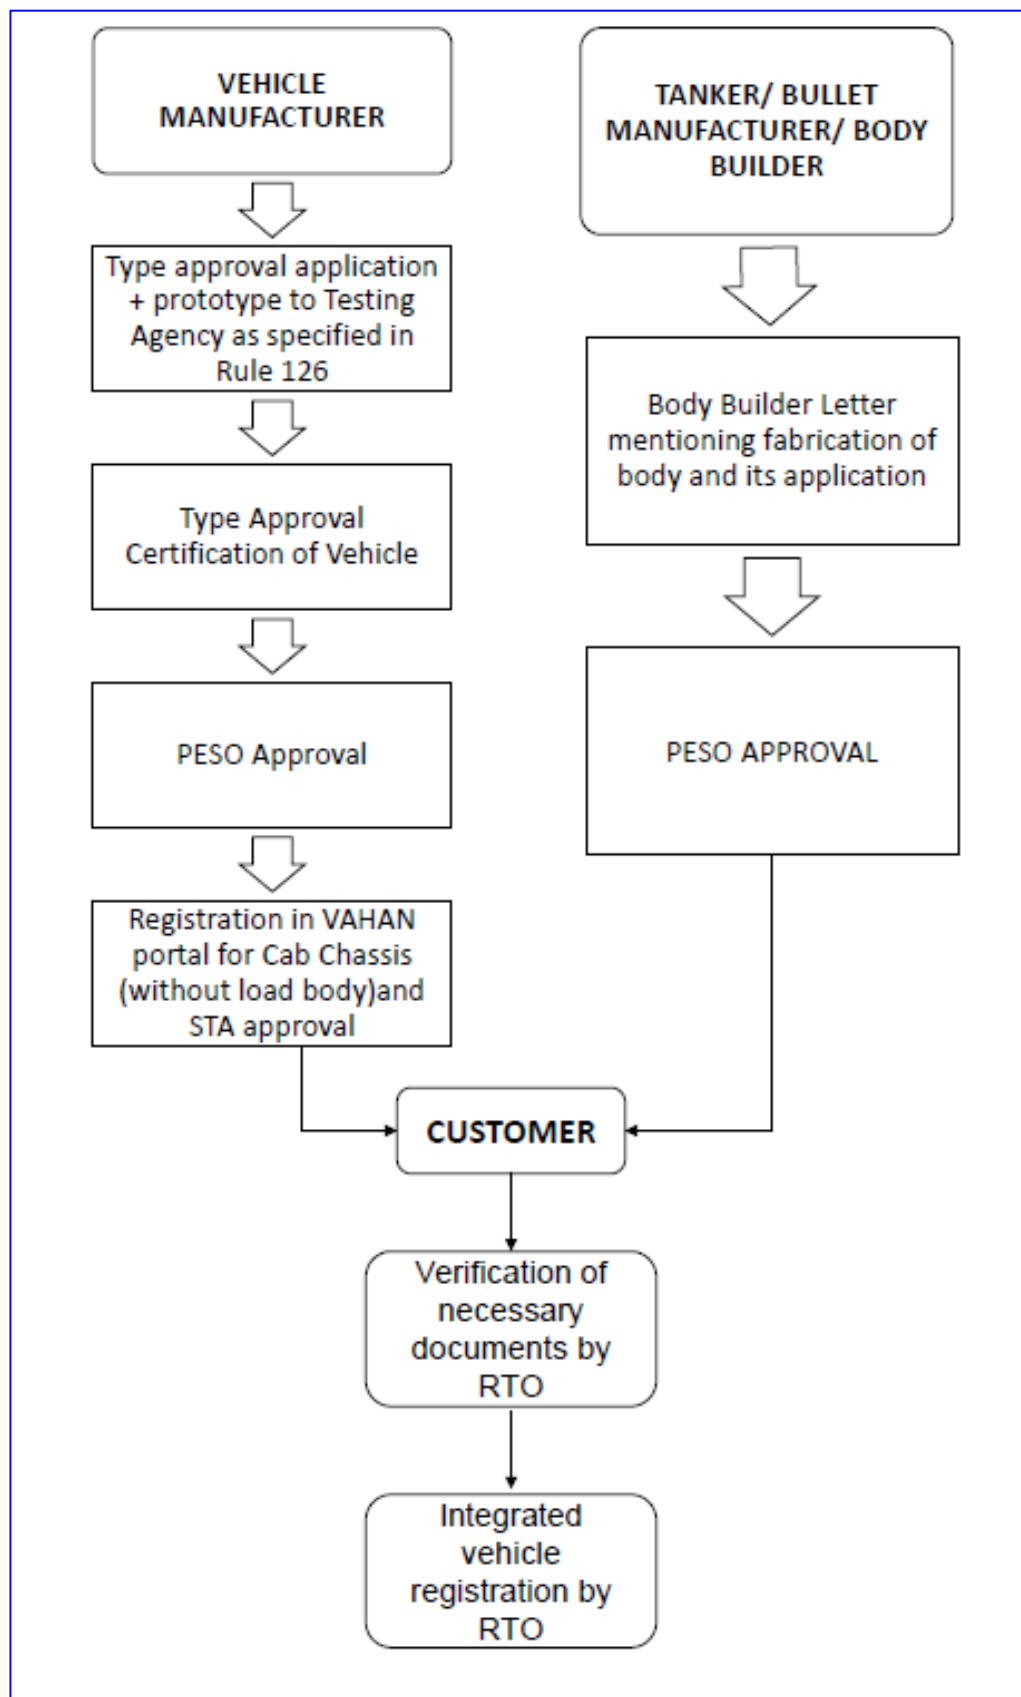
VEHICLE MANUFACTURER

Type approval application + prototype to Testing Agency as specified in Rule 126

Type Approval Certification of Vehicle

PESO Approval

Registration in VAHAN portal for Cab Chassis (without load body)and STA approval

TANKER/ BULLET MANUFACTURER/ BODY BUILDER

Body Builder Letter mentioning fabrication of body and its application

PESO APPROVAL

CUSTOMER

Verification of necessary documents by RTO

Integrated vehicle registration by RTO